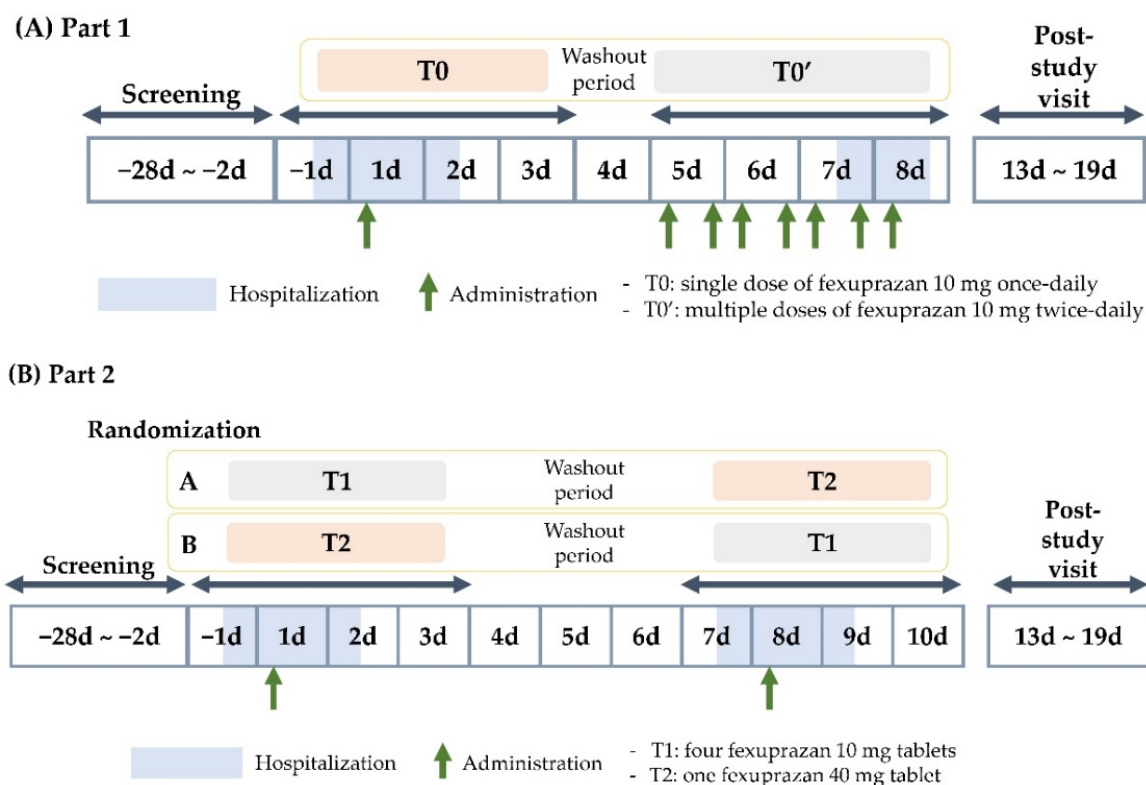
(A) Part 1

Screening

T0

Washout period

T0′

Post-study visit

| −28d ~ −2d | −1d | 1d | 2d | 3d | 4d | 5d | 6d | 7d | 8d | | 13d ~ 19d |
|---|---|---|---|---|---|---|---|---|---|---|---|

Hospitalization

Administration

- T0: single dose of fexuprazan 10 mg once-daily
- T0′: multiple doses of fexuprazan 10 mg twice-daily

(B) Part 2

Randomization

A T1 Washout period T2

B T2 Washout period T1

Screening

Post-study visit

| −28d ~ −2d | −1d | 1d | 2d | 3d | 4d | 5d | 6d | 7d | 8d | 9d | 10d | | 13d ~ 19d |
|---|---|---|---|---|---|---|---|---|---|---|---|---|---|

Hospitalization

Administration

- T1: four fexuprazan 10 mg tablets
- T2: one fexuprazan 40 mg tablet